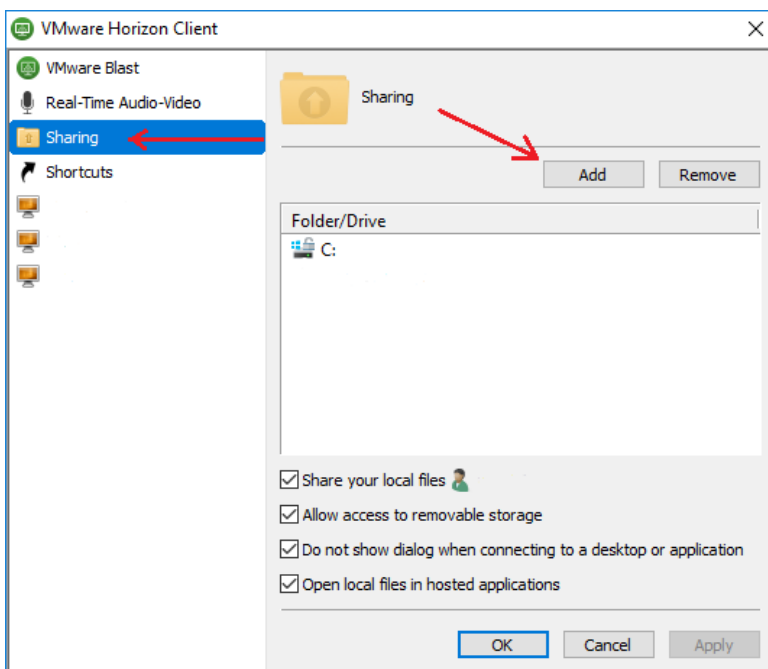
VMware Horizon Client

VMware Blast
Real-Time Audio-Video
Sharing
Shortcuts

Sharing

Add
Remove

Folder/Drive
C:

Share your local files
Allow access to removable storage
Do not show dialog when connecting to a desktop or application
Open local files in hosted applications

OK
Cancel
Apply